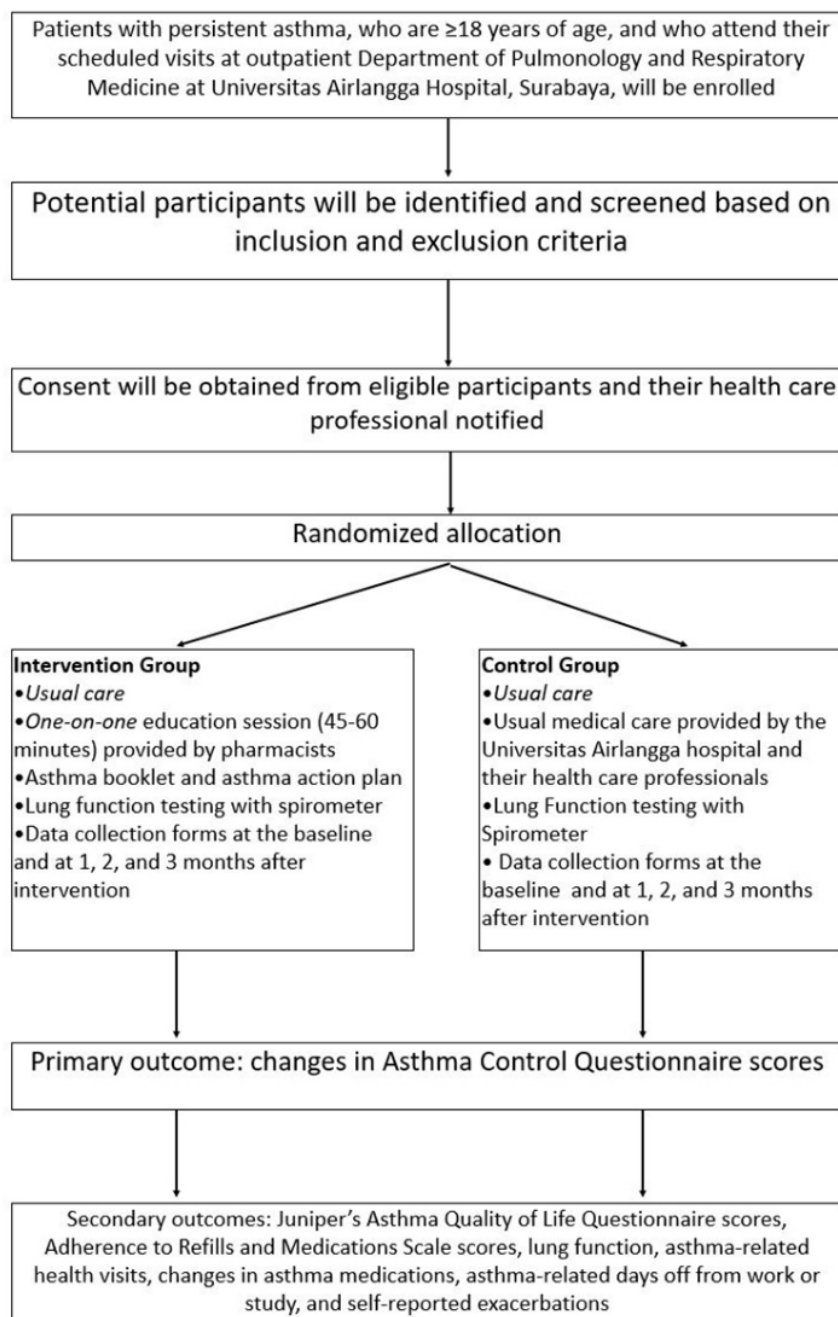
Patients with persistent asthma, who are ≥18 years of age, and who attend their scheduled visits at outpatient Department of Pulmonology and Respiratory Medicine at Universitas Airlangga Hospital, Surabaya, will be enrolled

Potential participants will be identified and screened based on inclusion and exclusion criteria

Consent will be obtained from eligible participants and their health care professional notified

Randomized allocation

**Intervention Group**
•*Usual care*
•*One-on-one* education session (45-60 minutes) provided by pharmacists
•Asthma booklet and asthma action plan
•Lung function testing with spirometer
•Data collection forms at the baseline and at 1, 2, and 3 months after intervention

**Control Group**
•*Usual care*
•Usual medical care provided by the Universitas Airlangga hospital and their health care professionals
•Lung Function testing with Spirometer
• Data collection forms at the baseline and at 1, 2, and 3 months after intervention

Primary outcome: changes in Asthma Control Questionnaire scores

Secondary outcomes: Juniper's Asthma Quality of Life Questionnaire scores, Adherence to Refills and Medications Scale scores, lung function, asthma-related health visits, changes in asthma medications, asthma-related days off from work or study, and self-reported exacerbations